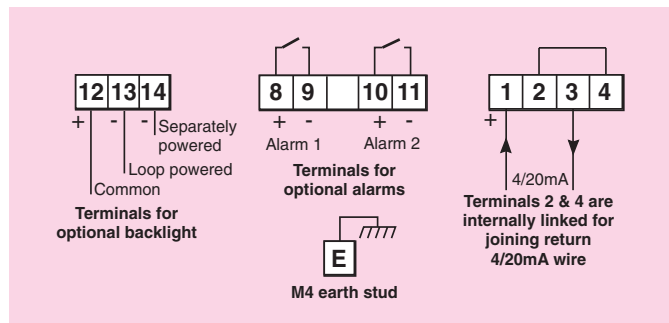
12 13 14

+ - -

Separately powered

Loop powered

Common

Terminals for optional backlight

8 9 10 11

+ -

Alarm 1

+ -

Alarm 2

Terminals for optional alarms

E

M4 earth stud

1 2 3 4

+

4/20mA

Terminals 2 & 4 are internally linked for joining return 4/20mA wire